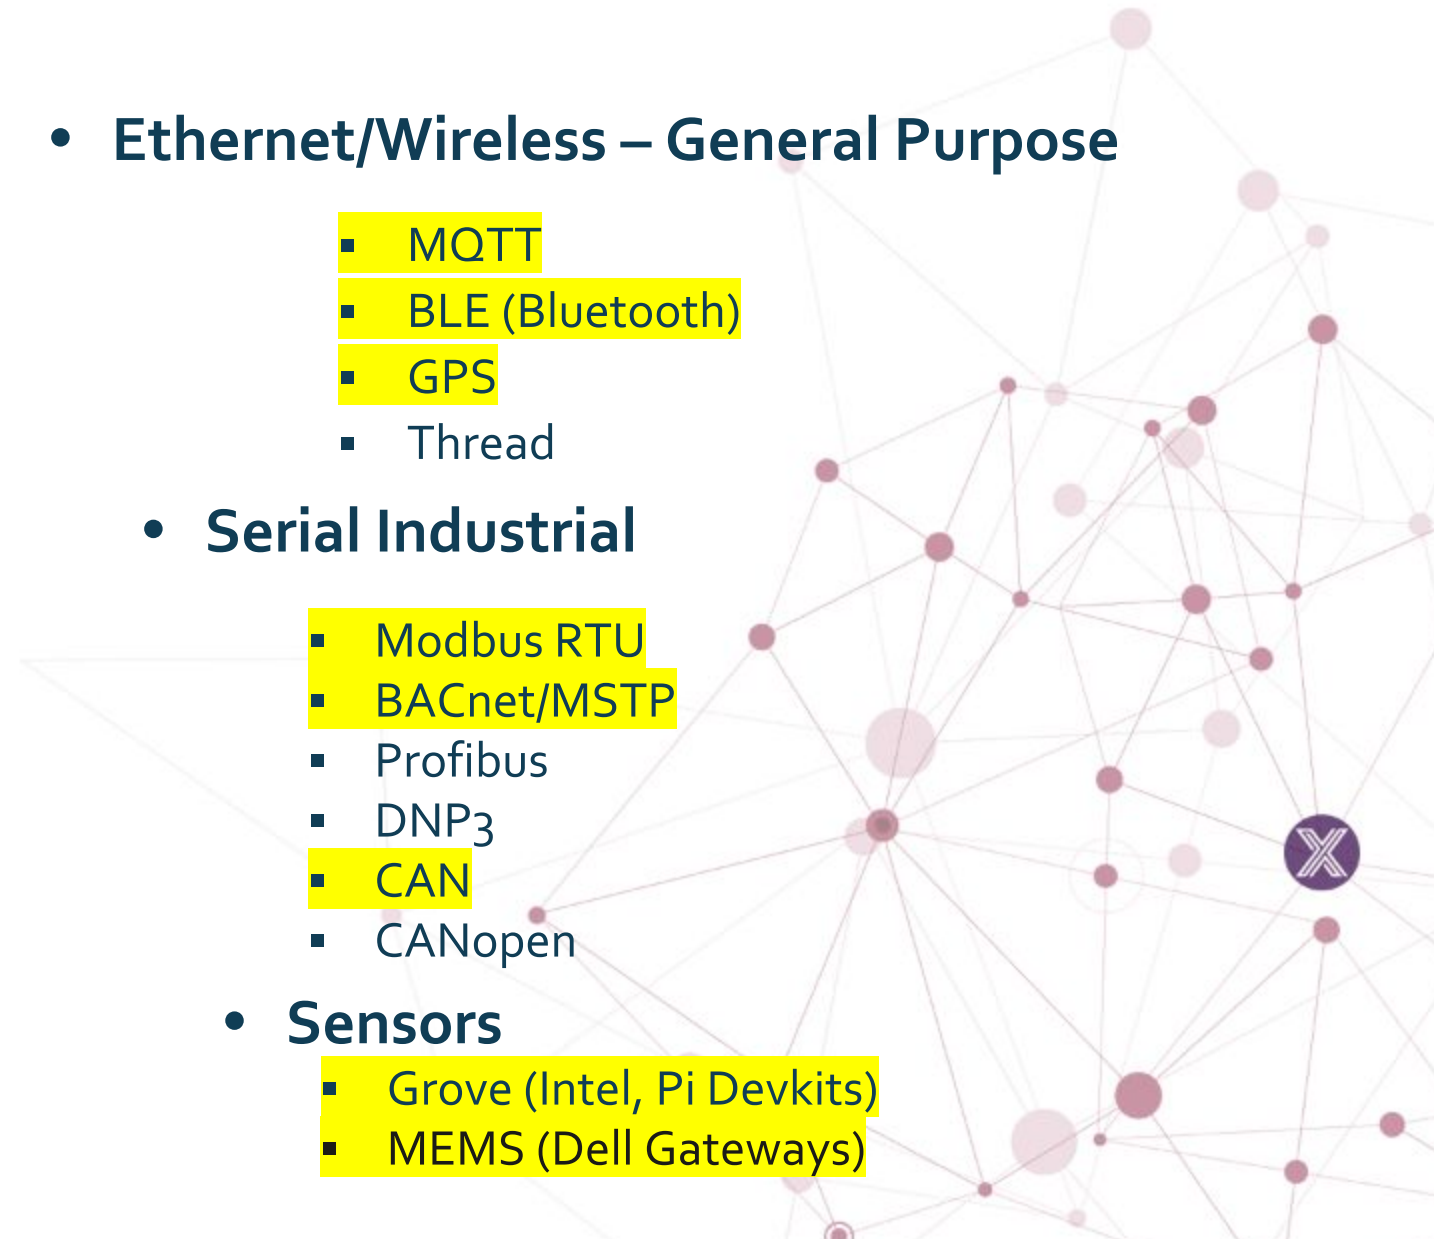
- Ethernet/Wireless – General Purpose
  - MQTT
  - BLE (Bluetooth)
  - GPS
  - Thread
- Serial Industrial
  - Modbus RTU
  - BACnet/MSTP
  - Profibus
  - DNP3
  - CAN
  - CANopen
- Sensors
  - Grove (Intel, Pi Devkits)
  - MEMS (Dell Gateways)